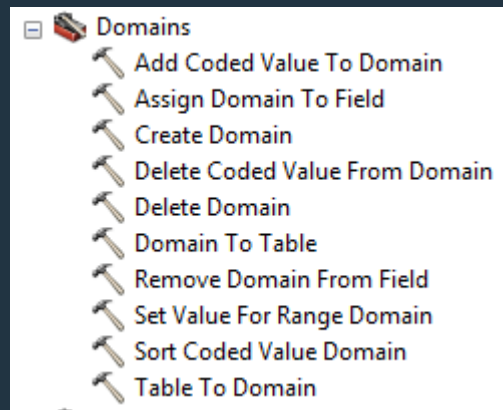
Domains
Add Coded Value To Domain
Assign Domain To Field
Create Domain
Delete Coded Value From Domain
Delete Domain
Domain To Table
Remove Domain From Field
Set Value For Range Domain
Sort Coded Value Domain
Table To Domain